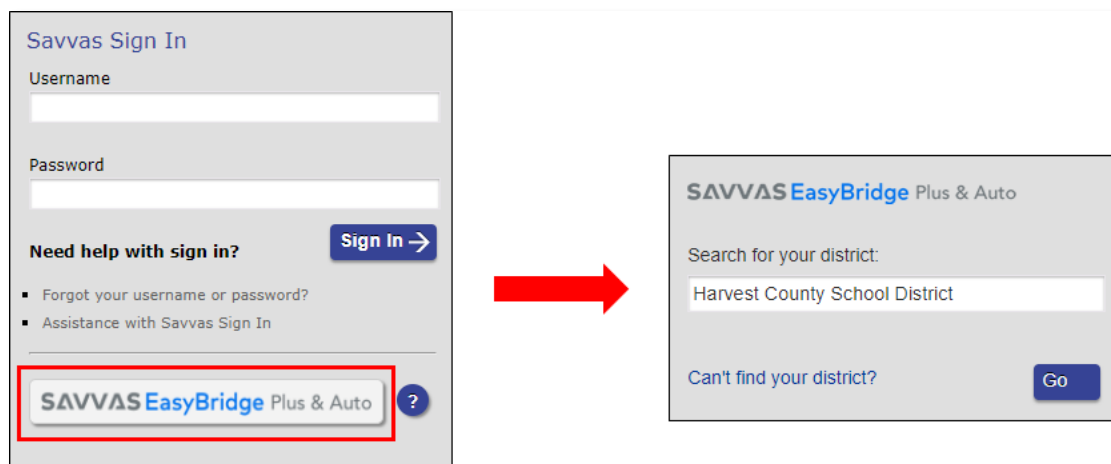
Savvas Sign In

Username

Password

Need help with sign in?

Sign In

- Forgot your username or password?
- Assistance with Savvas Sign In

SAVVAS EasyBridge Plus & Auto

?

SAVVAS EasyBridge Plus & Auto

Search for your district:

Harvest County School District

Can't find your district?

Go